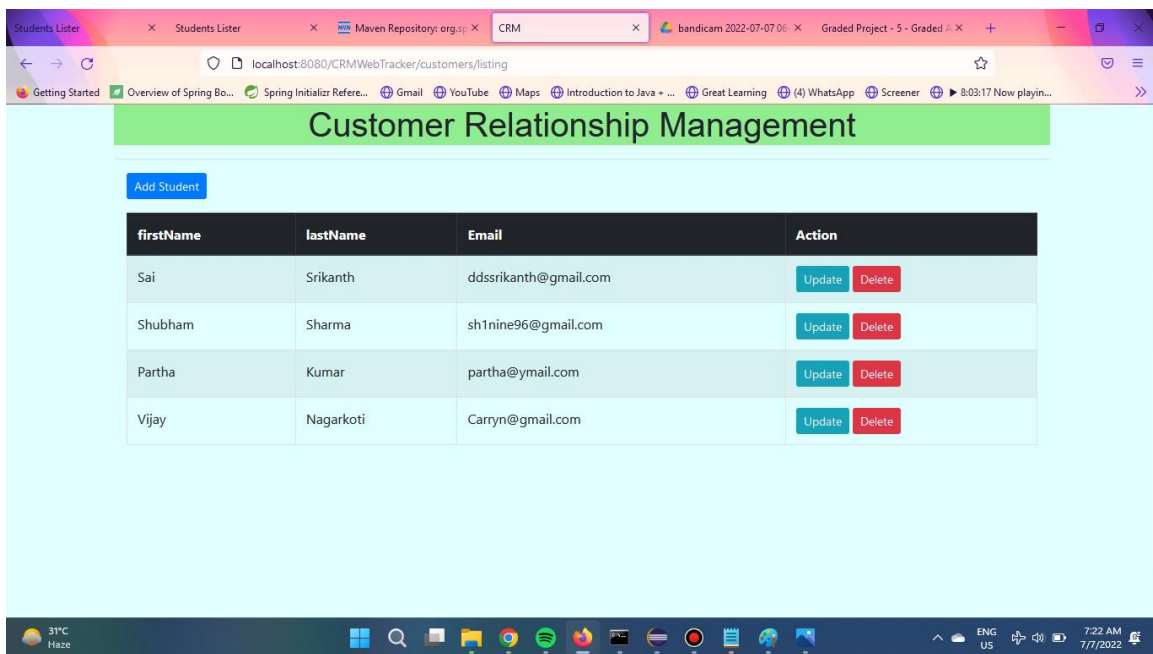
Students Lister × Students Lister × Maven Repository: org.sp × CRM × bandicam 2022-07-07 06 × Graded Project - 5 - Graded × +

localhost:8080/CRMWebTracker/customers/listing

Getting Started Overview of Spring Bo... Spring Initializr Refere... Gmail YouTube Maps Introduction to Java + ... Great Learning (4) WhatsApp Screener ▶ 8:03:17 Now playin...

Customer Relationship Management

Add Student

| firstName | lastName | Email | Action |
|---|---|---|---|
| Sai | Srikanth | ddssrikanth@gmail.com | Update Delete |
| Shubham | Sharma | sh1nine96@gmail.com | Update Delete |
| Partha | Kumar | partha@ymail.com | Update Delete |
| Vijay | Nagarkoti | Carryn@gmail.com | Update Delete |

31°C Haze

ENG US 7:22 AM 7/7/2022